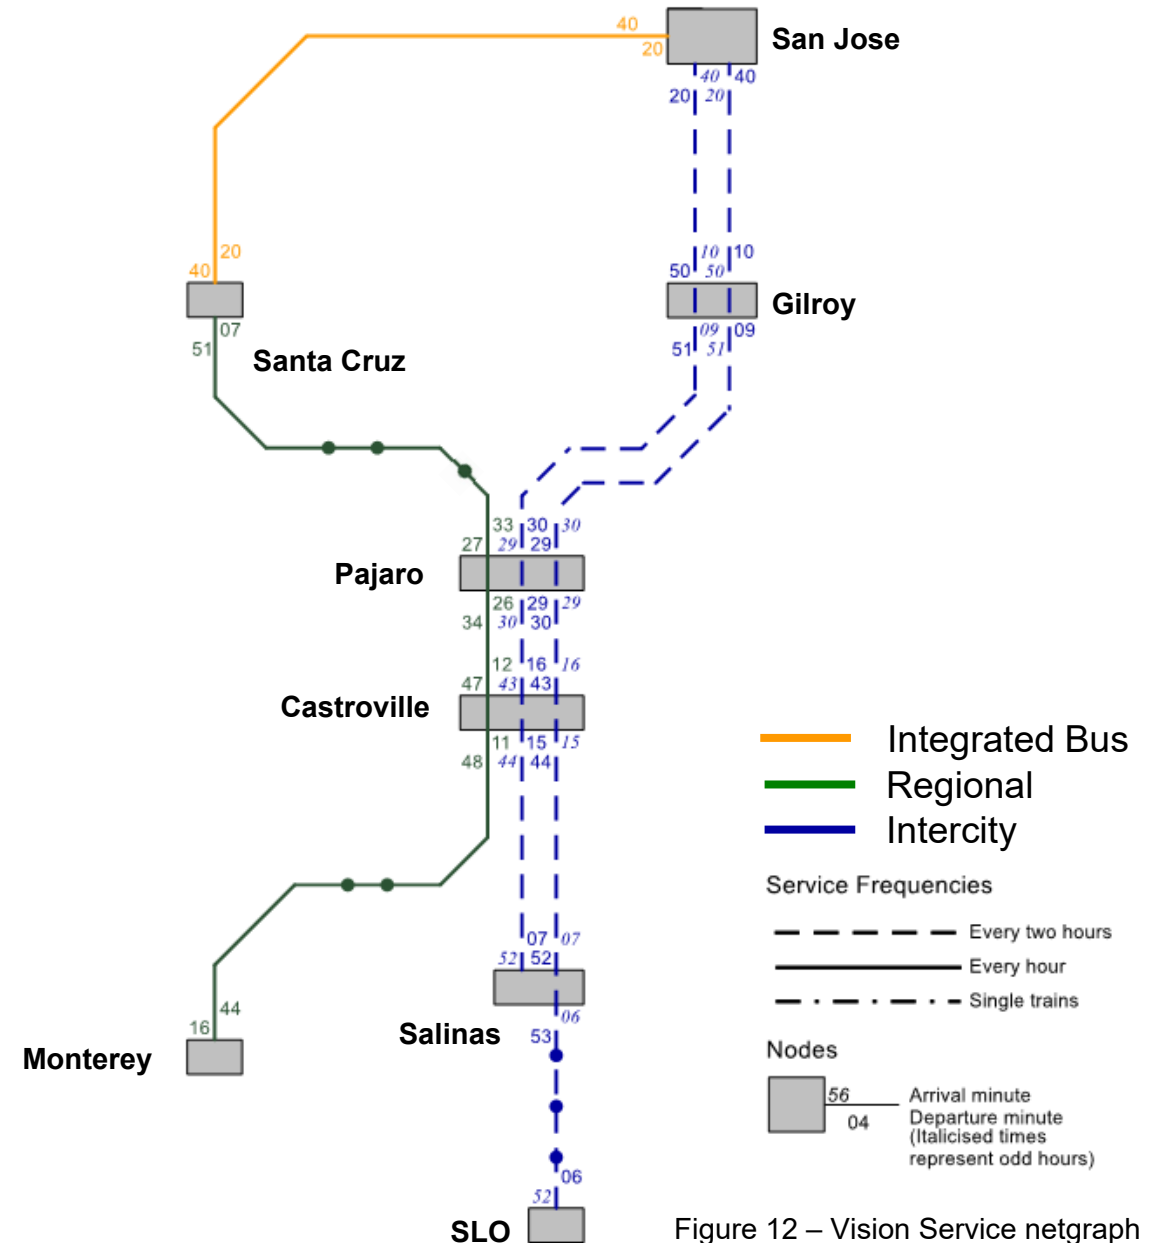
40
20
San Jose
40 40
20 20

40
20

10 10
50 50
Gilroy
09 09
51 51

07
51
Santa Cruz

33 30 30
27 29 29
Pajaro
26 29 29
34 30 30

12 16 16
47 43 43
Castroville
11 15 15
48 44 44

Integrated Bus
Regional
Intercity

Service Frequencies
Every two hours
Every hour
Single trains

07 07
52 52
06
Salinas
53

44
16
Monterey

Nodes
56
04
Arrival minute
Departure minute
(Italicised times represent odd hours)

06
52
SLO

Figure 12 – Vision Service netgraph